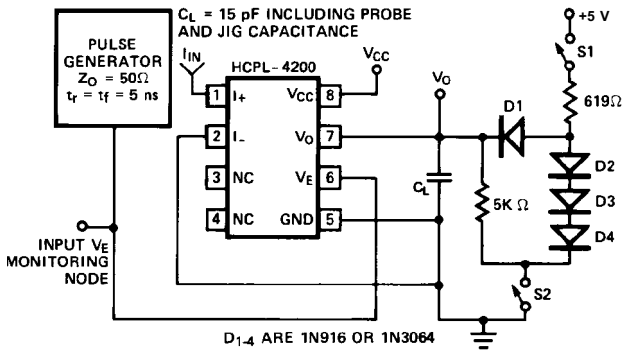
$C_L$ = 15 pF INCLUDING PROBE AND JIG CAPACITANCE

PULSE GENERATOR
$Z_O$ = 50Ω
$t_r = t_f$ = 5 ns

$I_{IN}$

HCPL-4200

$V_{CC}$

1 $I_+$
2 $I_-$
3 NC
4 NC
8 $V_{CC}$
7 $V_O$
6 $V_E$
5 GND

$V_O$

$C_L$

D1

+5 V

S1

619Ω

D2

D3

D4

5K Ω

S2

INPUT $V_E$ MONITORING NODE

$D_{1-4}$ ARE 1N916 OR 1N3064